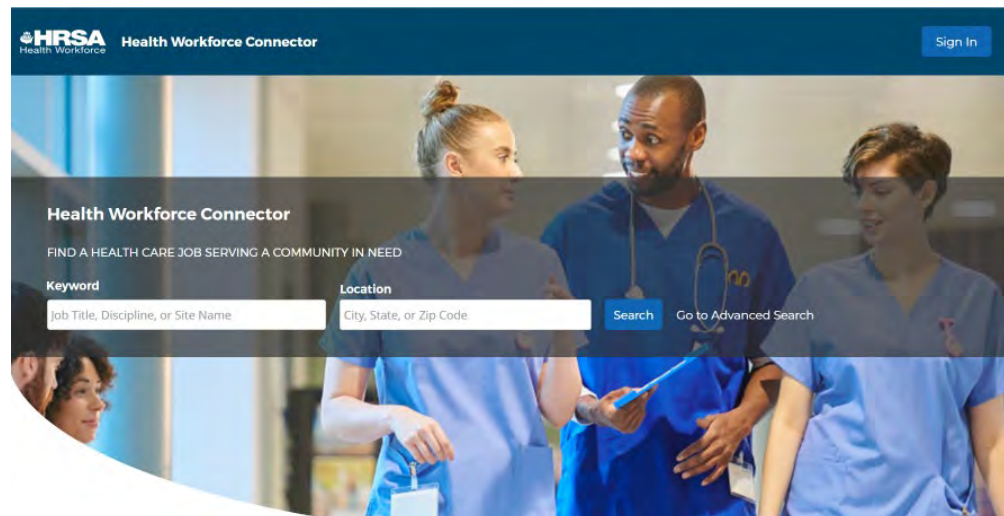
HRSA
Health Workforce

Health Workforce Connector

Sign In

Health Workforce Connector

FIND A HEALTH CARE JOB SERVING A COMMUNITY IN NEED

Keyword

Job Title, Discipline, or Site Name

Location

City, State, or Zip Code

Search

Go to Advanced Search